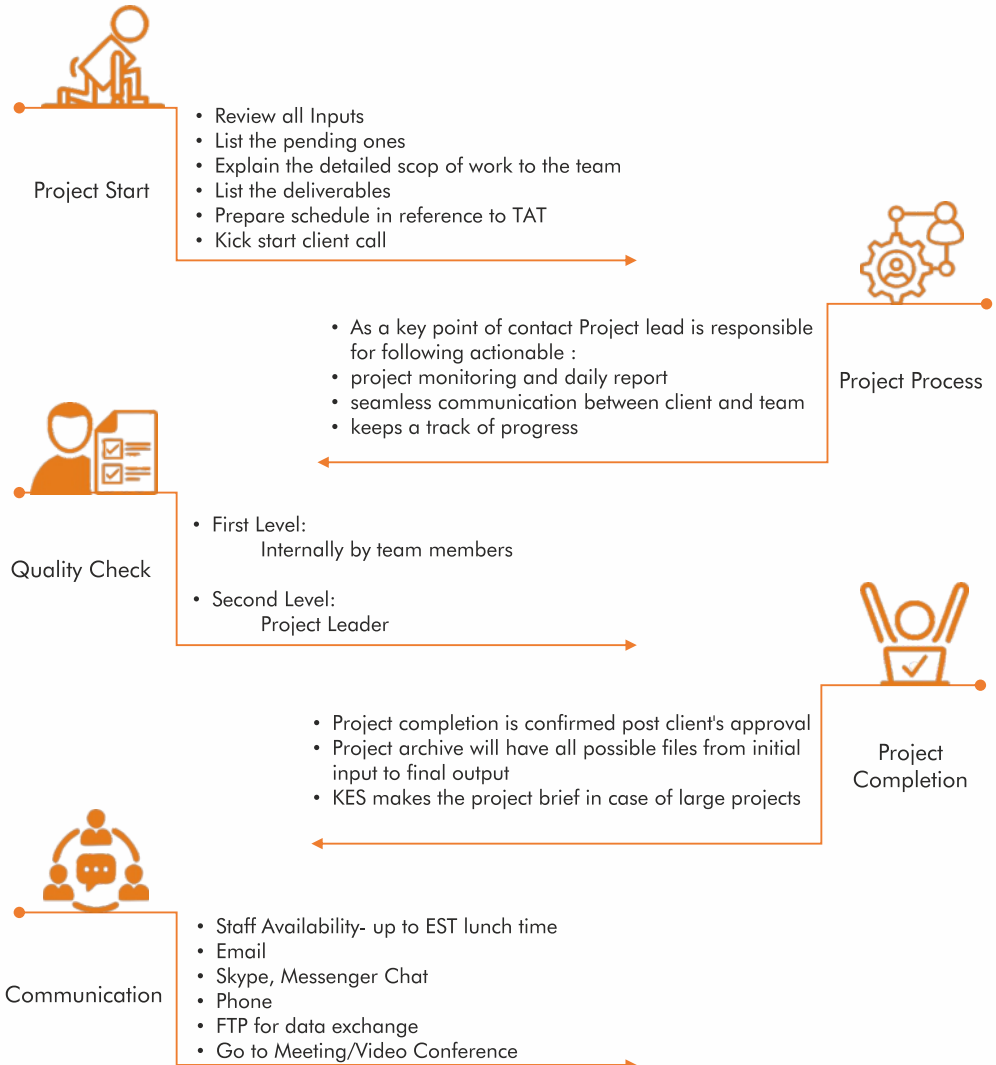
Project Start

• Review all Inputs
• List the pending ones
• Explain the detailed scop of work to the team
• List the deliverables
• Prepare schedule in reference to TAT
• Kick start client call

Project Process

• As a key point of contact Project lead is responsible for following actionable :
• project monitoring and daily report
• seamless communication between client and team
• keeps a track of progress

Quality Check

• First Level:
Internally by team members

• Second Level:
Project Leader

Project Completion

• Project completion is confirmed post client's approval
• Project archive will have all possible files from initial input to final output
• KES makes the project brief in case of large projects

Communication

• Staff Availability- up to EST lunch time
• Email
• Skype, Messenger Chat
• Phone
• FTP for data exchange
• Go to Meeting/Video Conference